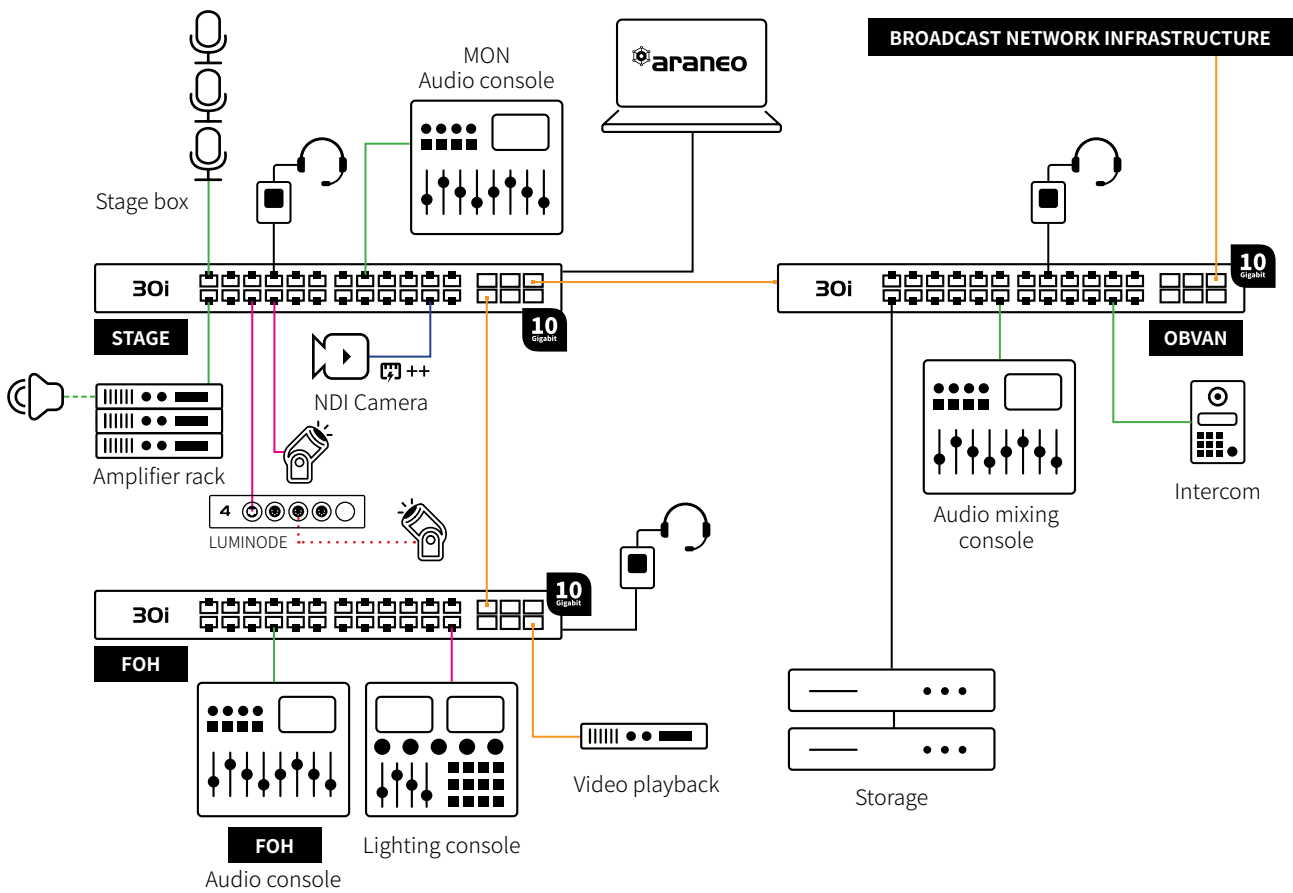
MON
Audio console

araneo

BROADCAST NETWORK INFRASTRUCTURE

Stage box

30i

STAGE

10
Gigabit

NDI Camera

++

30i

10
Gigabit

OBVAN

Amplifier rack

4

LUMINODE

Audio mixing console

Intercom

30i

10
Gigabit

FOH

Video playback

Storage

FOH
Audio console

Lighting console